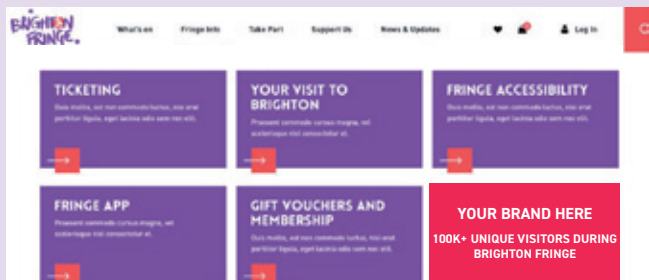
BRIGHTON FRINGE.

What's on   Fringe Info   Take Part   Support Us   News & Updates   Log In

TICKETING
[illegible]

YOUR VISIT TO BRIGHTON
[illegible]

FRINGE ACCESSIBILITY
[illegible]

FRINGE APP
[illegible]

GIFT VOUCHERS AND MEMBERSHIP
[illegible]

YOUR BRAND HERE
100K+ UNIQUE VISITORS DURING BRIGHTON FRINGE